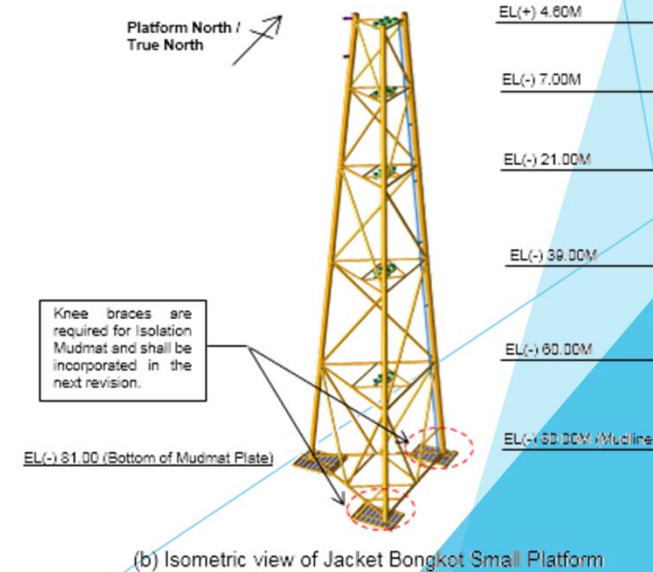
Platform North / True North

EL(+) 4.60M

EL(-) 7.00M

EL(-) 21.00M

EL(-) 39.00M

EL(-) 60.00M

EL(-) 80.00M (Mudline

Knee braces are required for Isolation Mudmat and shall be incorporated in the next revision.

EL(-) 81.00 (Bottom of Mudmat Plate)

(b) Isometric view of Jacket Bongkot Small Platform